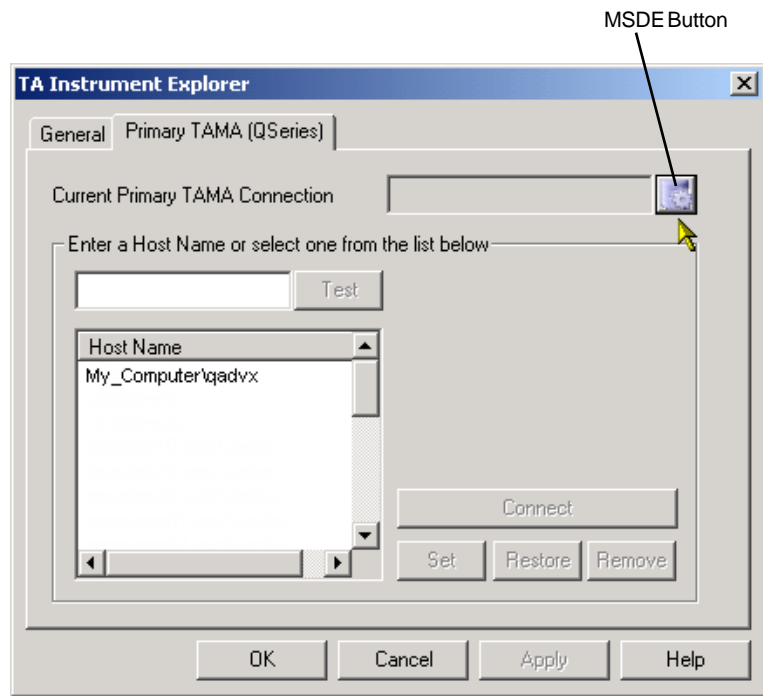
MSDE Button

TA Instrument Explorer

General

Primary TAMA (QSeries)

Current Primary TAMA Connection

Enter a Host Name or select one from the list below

Test

Host Name

My_Computer\qadvx

Connect

Set

Restore

Remove

OK

Cancel

Apply

Help